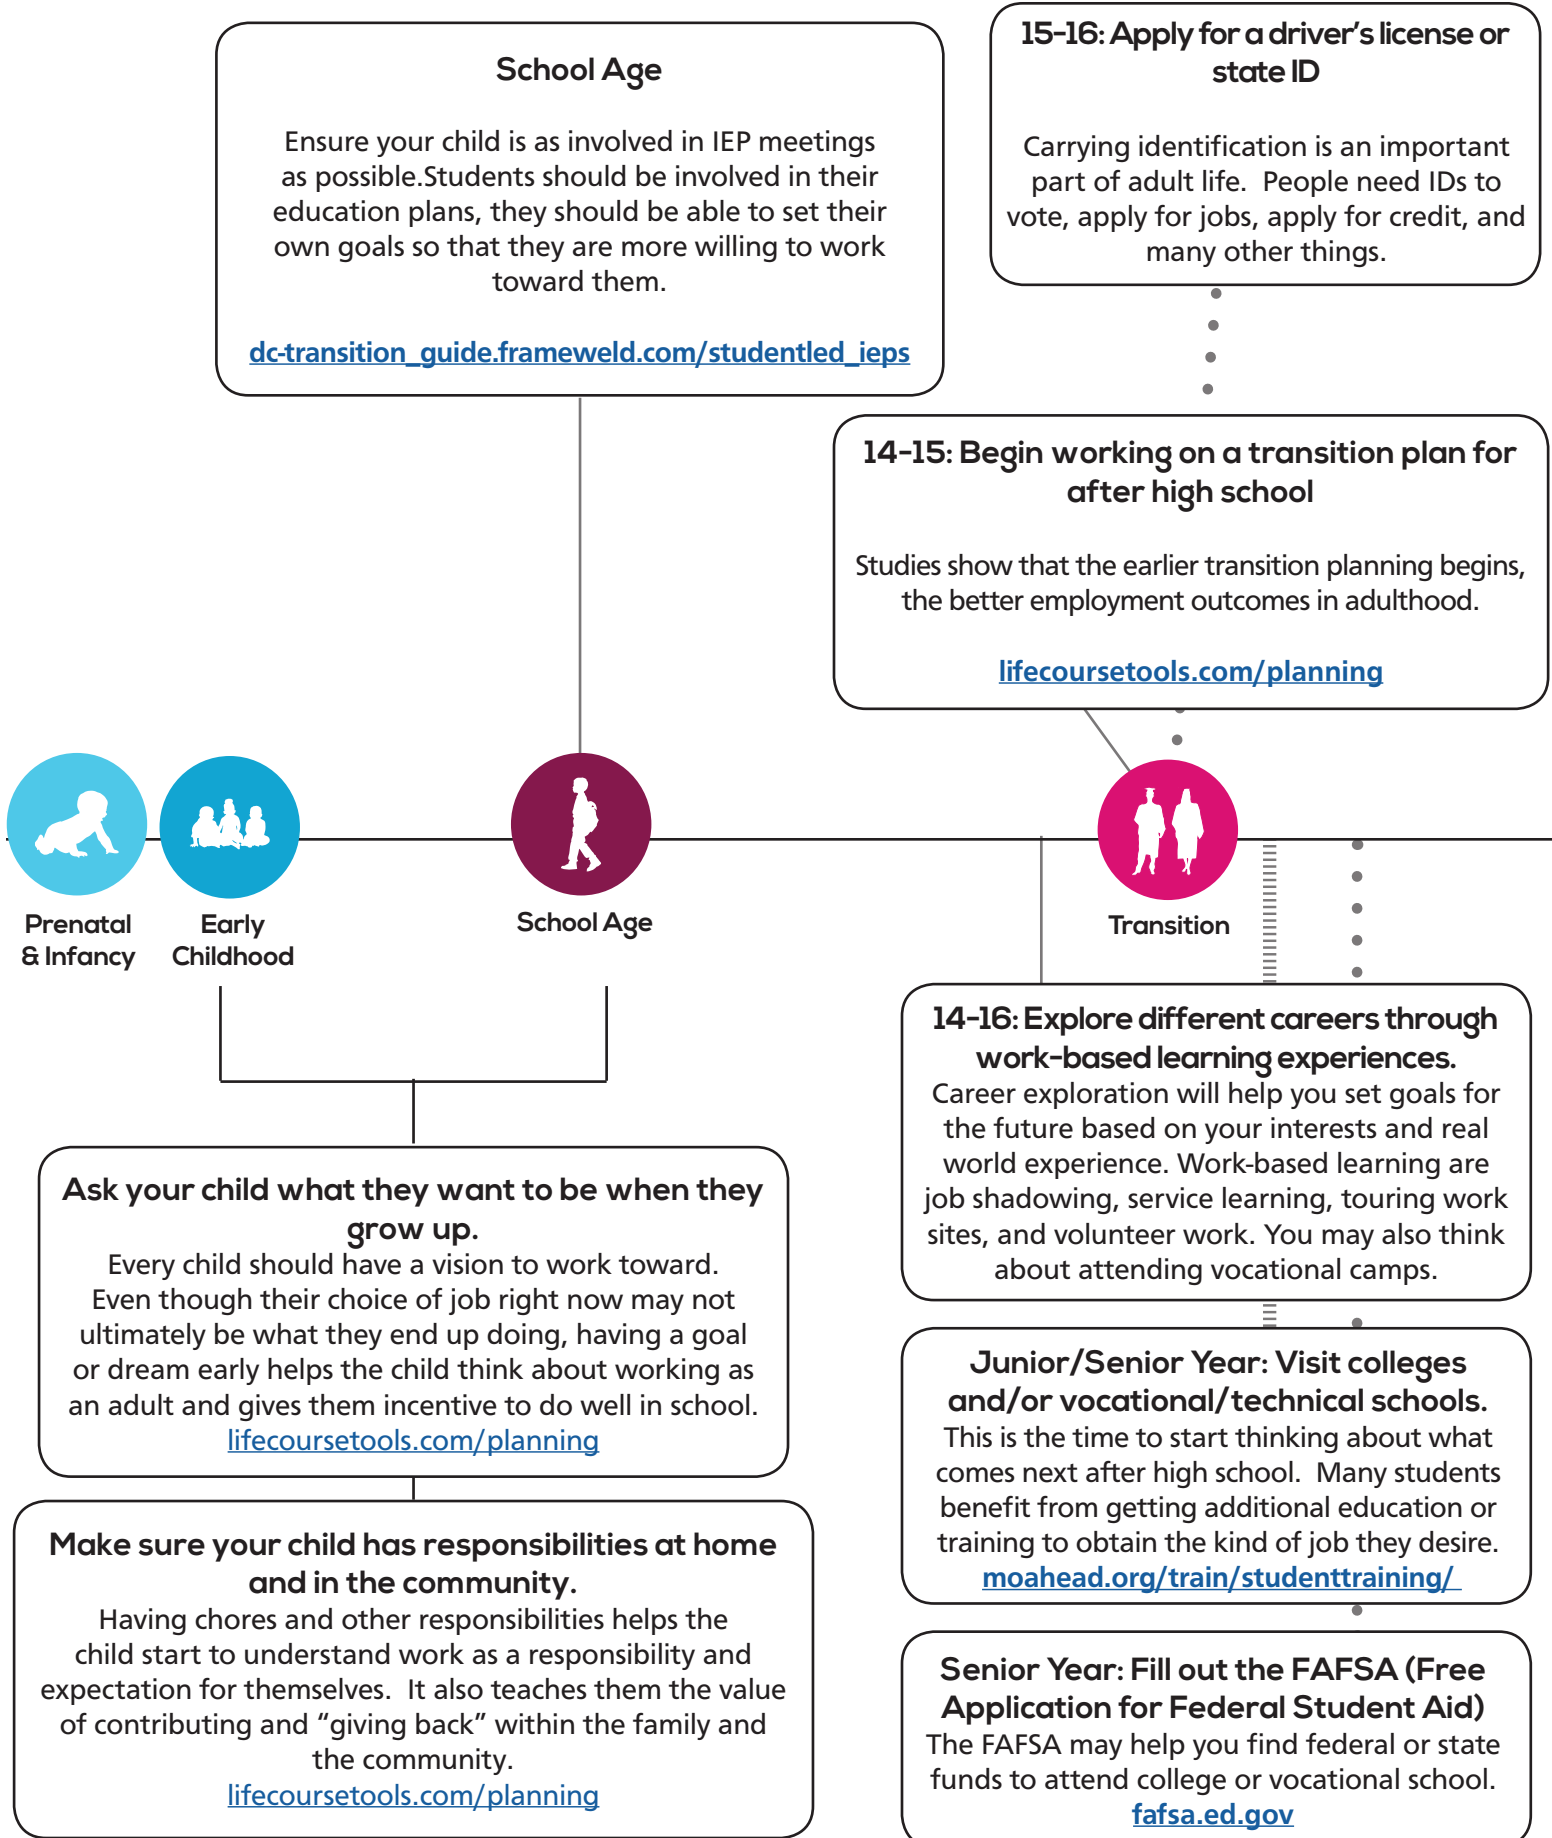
School Age

Ensure your child is as involved in IEP meetings as possible.Students should be involved in their education plans, they should be able to set their own goals so that they are more willing to work toward them.

dc-transition_guide.frameweld.com/studentled_ieps

15-16: Apply for a driver's license or state ID

Carrying identification is an important part of adult life. People need IDs to vote, apply for jobs, apply for credit, and many other things.

14-15: Begin working on a transition plan for after high school

Studies show that the earlier transition planning begins, the better employment outcomes in adulthood.

lifecoursetools.com/planning

Prenatal & Infancy

Early Childhood

School Age

Transition

14-16: Explore different careers through work-based learning experiences.
Career exploration will help you set goals for the future based on your interests and real world experience. Work-based learning are job shadowing, service learning, touring work sites, and volunteer work. You may also think about attending vocational camps.

Ask your child what they want to be when they grow up.
Every child should have a vision to work toward. Even though their choice of job right now may not ultimately be what they end up doing, having a goal or dream early helps the child think about working as an adult and gives them incentive to do well in school.
lifecoursetools.com/planning

Junior/Senior Year: Visit colleges and/or vocational/technical schools.
This is the time to start thinking about what comes next after high school. Many students benefit from getting additional education or training to obtain the kind of job they desire.
moahead.org/train/studenttraining/

Make sure your child has responsibilities at home and in the community.
Having chores and other responsibilities helps the child start to understand work as a responsibility and expectation for themselves. It also teaches them the value of contributing and "giving back" within the family and the community.
lifecoursetools.com/planning

Senior Year: Fill out the FAFSA (Free Application for Federal Student Aid)
The FAFSA may help you find federal or state funds to attend college or vocational school.
fafsa.ed.gov